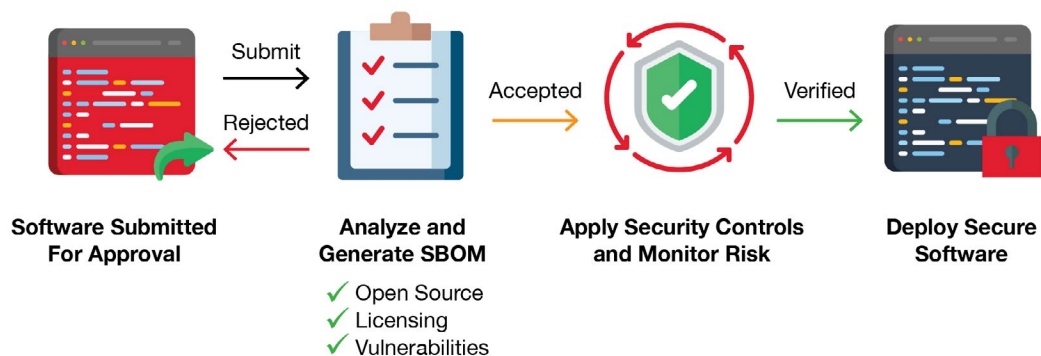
Submit

Rejected

Accepted

Verified

Software Submitted For Approval

Analyze and Generate SBOM

✓ Open Source
✓ Licensing
✓ Vulnerabilities

Apply Security Controls and Monitor Risk

Deploy Secure Software